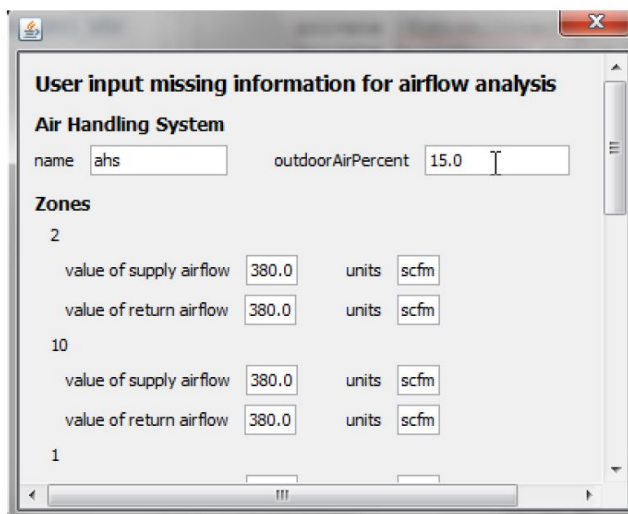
User input missing information for airflow analysis

Air Handling System

name ahs

outdoorAirPercent 15.0

Zones

2

value of supply airflow 380.0 units scfm

value of return airflow 380.0 units scfm

10

value of supply airflow 380.0 units scfm

value of return airflow 380.0 units scfm

1